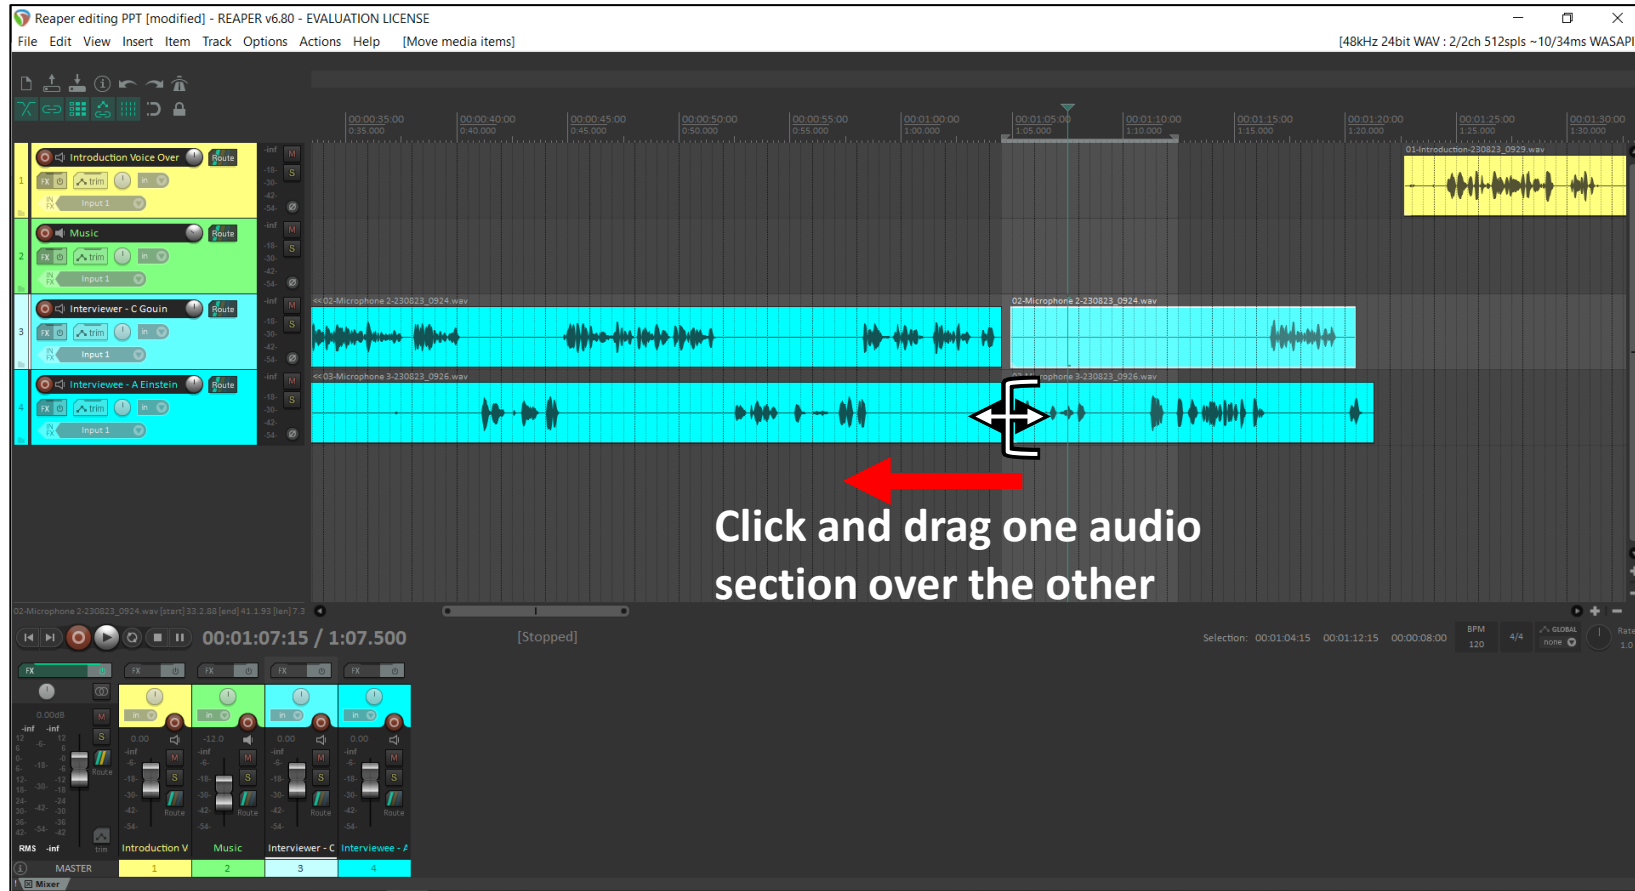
Reaper editing PPT [modified] - REAPER v6.80 - EVALUATION LICENSE

File Edit View Insert Item Track Options Actions Help [Move media items]

[48kHz 24bit WAV : 2/2ch 512spls ~10/34ms WASAPI

00:00:35:00 0:35.000 | 00:00:40:00 0:40.000 | 00:00:45:00 0:45.000 | 00:00:50:00 0:50.000 | 00:00:55:00 0:55.000 | 00:01:00:00 1:00.000 | 00:01:05:00 1:05.000 | 00:01:10:00 1:10.000 | 00:01:15:00 1:15.000 | 00:01:20:00 1:20.000 | 00:01:25:00 1:25.000 | 00:01:30:00 1:30.000

1 Introduction Voice Over Route trim Input 1

2 Music Route trim Input 1

3 Interviewer - C Gouin Route trim Input 1

4 Interviewee - A Einstein Route trim Input 1

01-Introduction-230823_0929.wav

<<02-Microphone 2-230823_0924.wav

02-Microphone 2-230823_0924.wav

<<03-Microphone 3-230823_0926.wav

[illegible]rophone 3-230823_0926.wav

Click and drag one audio section over the other

02-Microphone 2-230823_0924.wav [start] 33.2.88 [end] 41.1.93 [len] 7.3

00:01:07:15 / 1:07.500

[Stopped]

Selection: 00:01:04:15 00:01:12:15 00:00:08:00

BPM 120 4/4 GLOBAL none Rate 1.0

0.00dB 0.00 -12.0 0.00 0.00

RMS -inf

MASTER

Introduction V | Music | Interviewer - C | Interviewee - A

1 2 3 4

Mixer